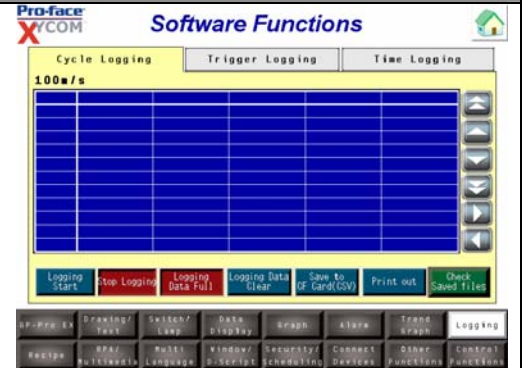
Pro-face XYCOM

Software Functions

Cycle Logging | Trigger Logging | Time Logging

100ms/s

Logging Start
Stop Logging
Logging Data Full
Logging Data Clear
Save to CF Card(CSV)
Print out
Check Saved files

GP-Pro EX
Drawing/ Text
Switch/ Lamp
Data Display
Graph
Alarm
Trend Graph
Logging
Recipe
RPA/ Multimedia
Multi Language
Window/ D-Script
Security/ Scheduling
Connect Devices
Other Functions
Control Functions